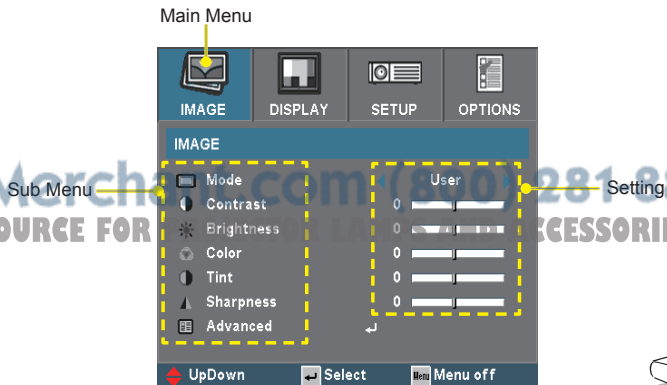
Main Menu

IMAGE DISPLAY SETUP OPTIONS

IMAGE

Sub Menu

Setting

Mode User
Contrast 0
Brightness 0
Color 0
Tint 0
Sharpness 0
Advanced

Merch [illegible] com (800) 281 8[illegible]
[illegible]OURCE FOR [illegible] LA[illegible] A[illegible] ACCESSORI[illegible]

UpDown Select Menu Menu off